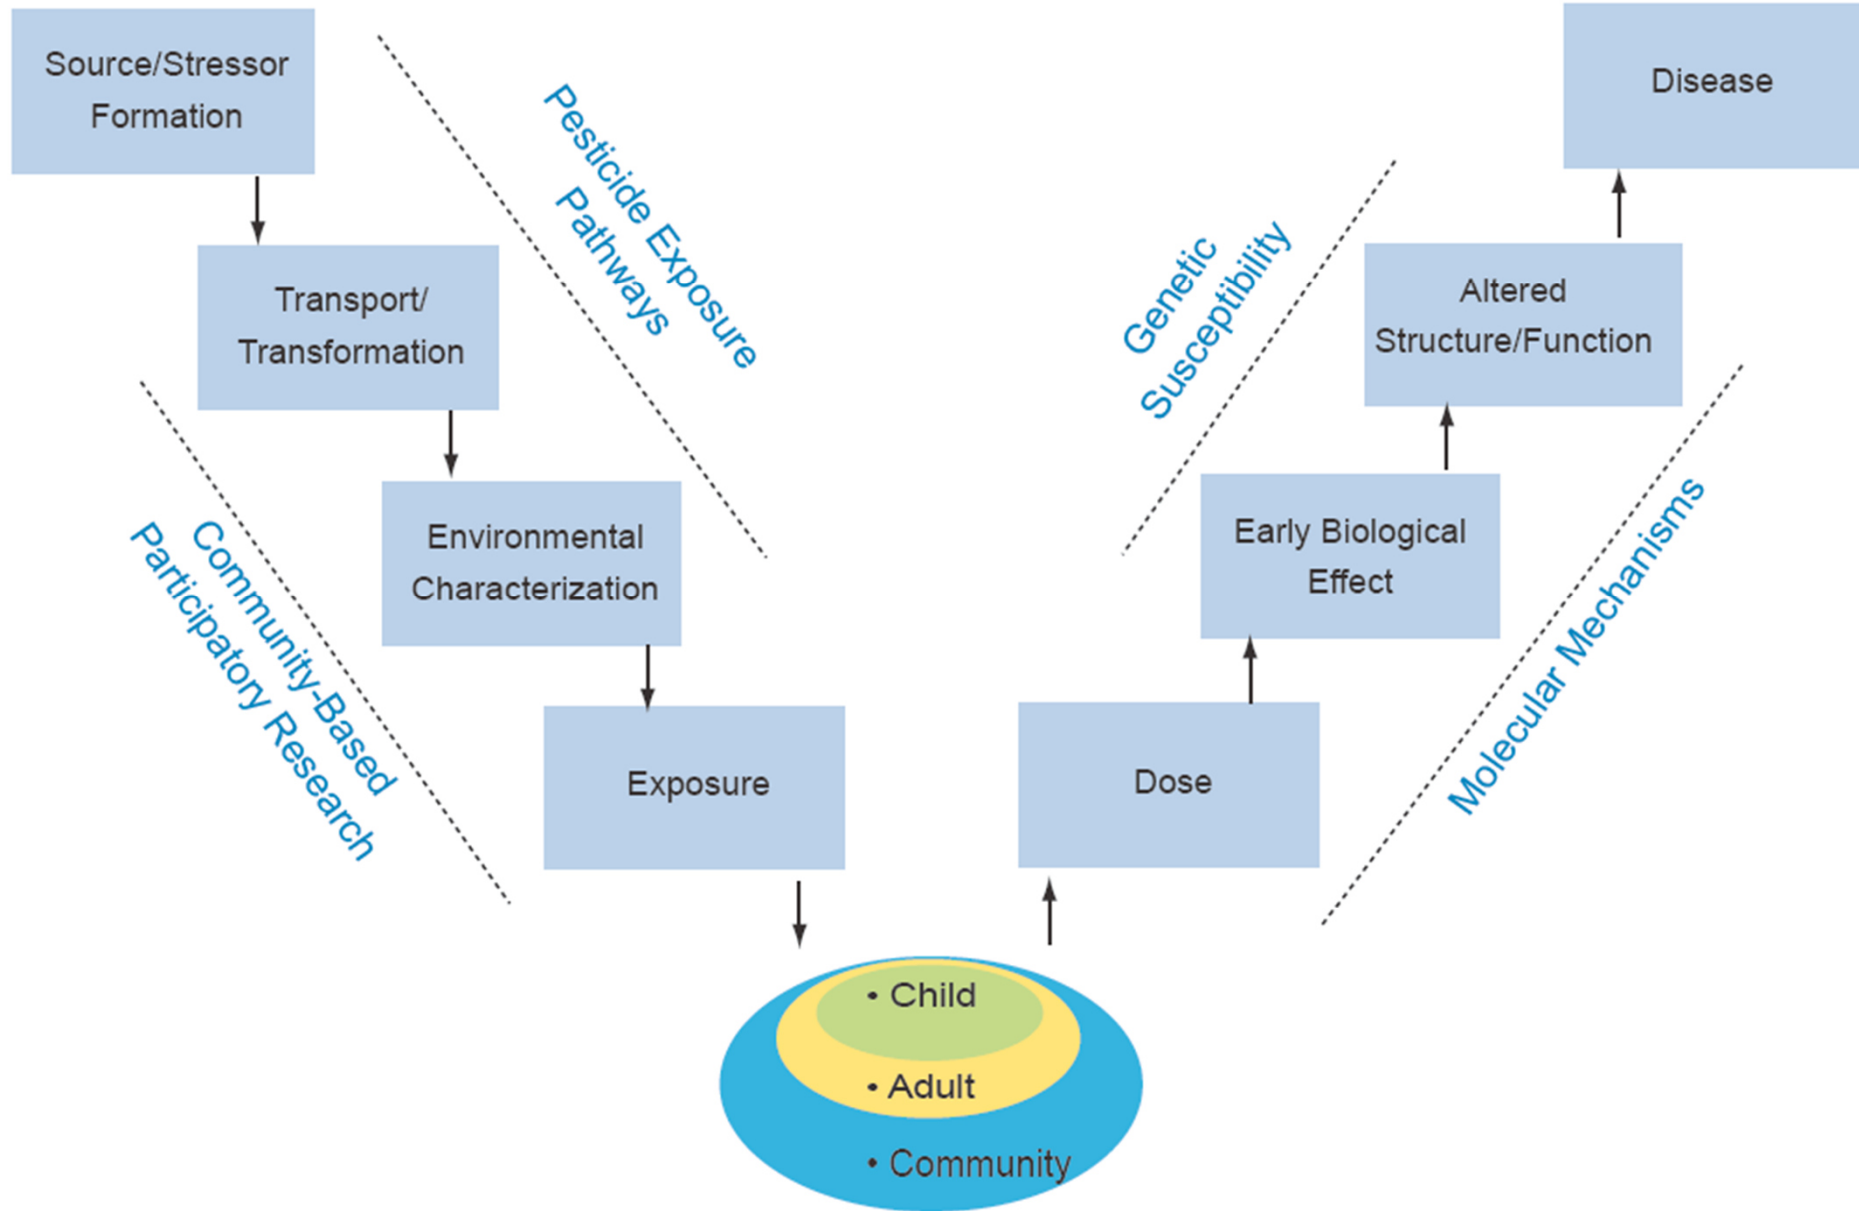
Source/Stressor Formation

Transport/ Transformation

Environmental Characterization

Exposure

Pesticide Exposure Pathways

Community-Based Participatory Research

• Child
• Adult
• Community

Dose

Early Biological Effect

Altered Structure/Function

Disease

Genetic Susceptibility

Molecular Mechanisms